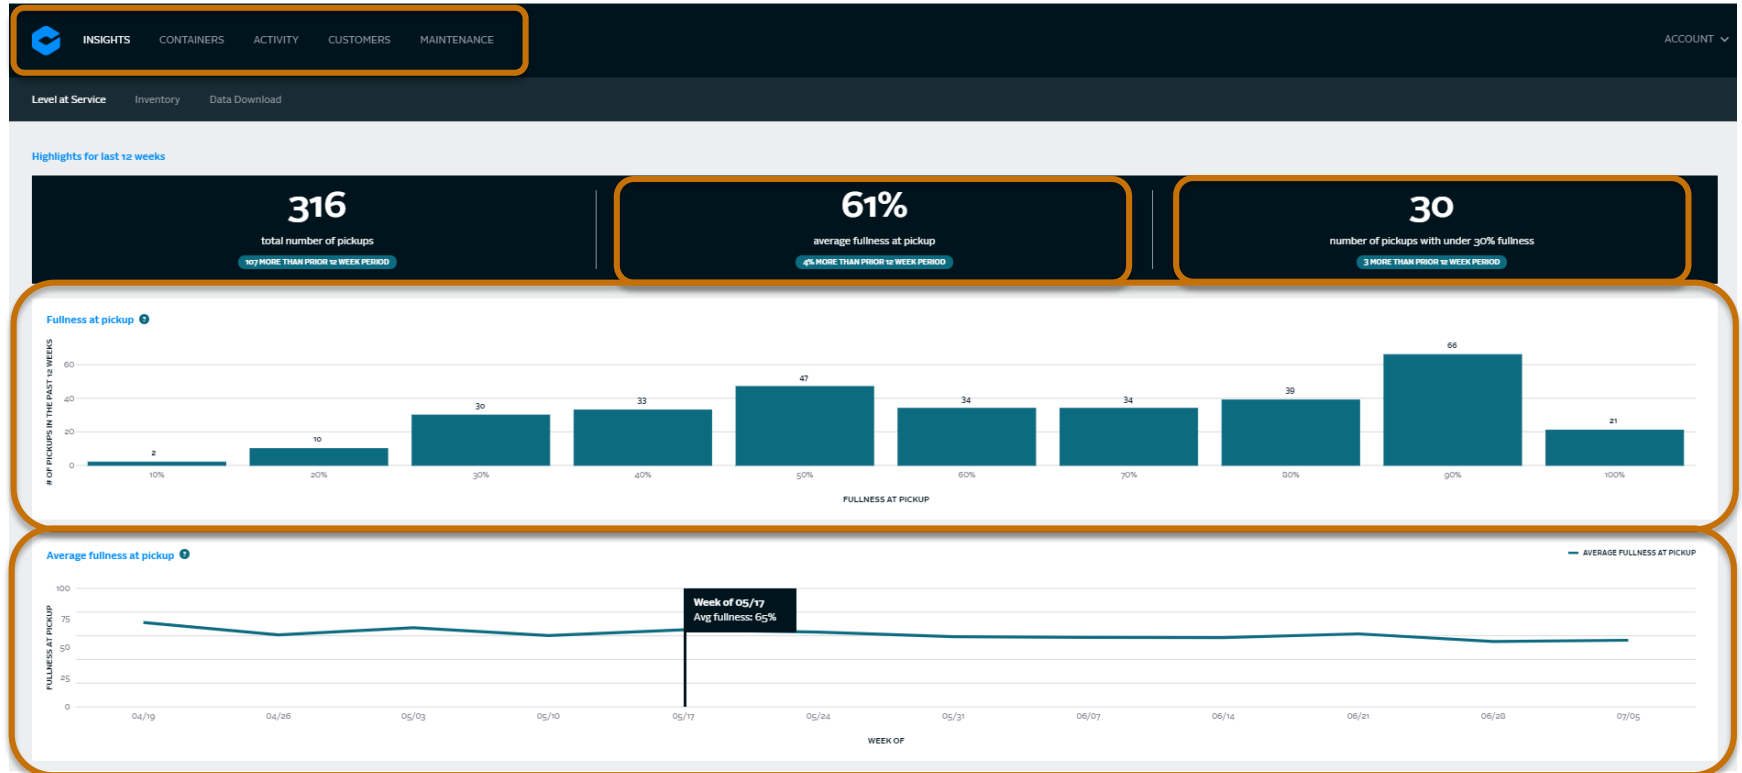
INSIGHTS CONTAINERS ACTIVITY CUSTOMERS MAINTENANCE

ACCOUNT

Level at Service Inventory Data Download

Highlights for last 12 weeks

316
total number of pickups
107 MORE THAN PRIOR 12 WEEK PERIOD

61%
average fullness at pickup
4% MORE THAN PRIOR 12 WEEK PERIOD

30
number of pickups with under 30% fullness
3 MORE THAN PRIOR 12 WEEK PERIOD

Fullness at pickup

# OF PICKUPS IN THE PAST 12 WEEKS

60
40
20
0

2 10 30 33 47 34 34 39 66 21

10% 20% 30% 40% 50% 60% 70% 80% 90% 100%

FULLNESS AT PICKUP

Average fullness at pickup

AVERAGE FULLNESS AT PICKUP

FULLNESS AT PICKUP

100
75
50
25
0

Week of 05/17
Avg fullness: 65%

04/19 04/26 05/03 05/10 05/17 05/24 05/31 06/07 06/14 06/21 06/28 07/05

WEEK OF